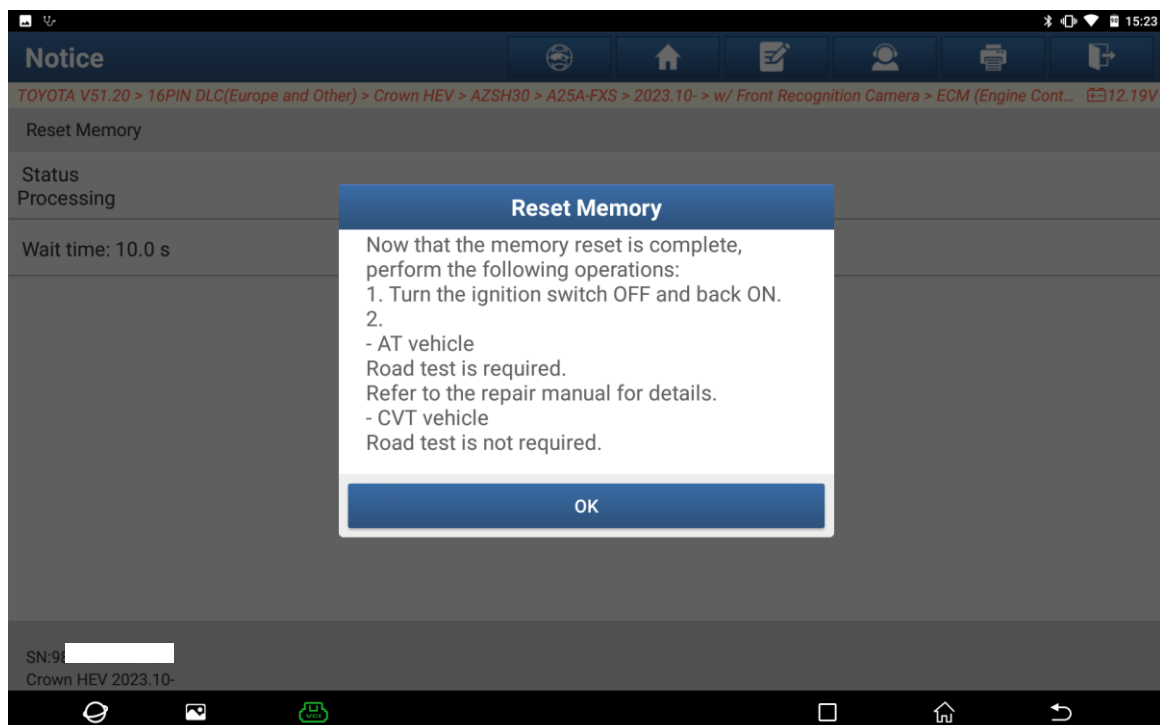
15:23

Notice

TOYOTA V51.20 > 16PIN DLC(Europe and Other) > Crown HEV > AZSH30 > A25A-FXS > 2023.10- > w/ Front Recognition Camera > ECM (Engine Cont... 12.19V

Reset Memory

Status
Processing

Wait time: 10.0 s

Reset Memory

Now that the memory reset is complete, perform the following operations:
1. Turn the ignition switch OFF and back ON.
2.
- AT vehicle
Road test is required.
Refer to the repair manual for details.
- CVT vehicle
Road test is not required.

OK

SN:9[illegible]
Crown HEV 2023.10-

VCI